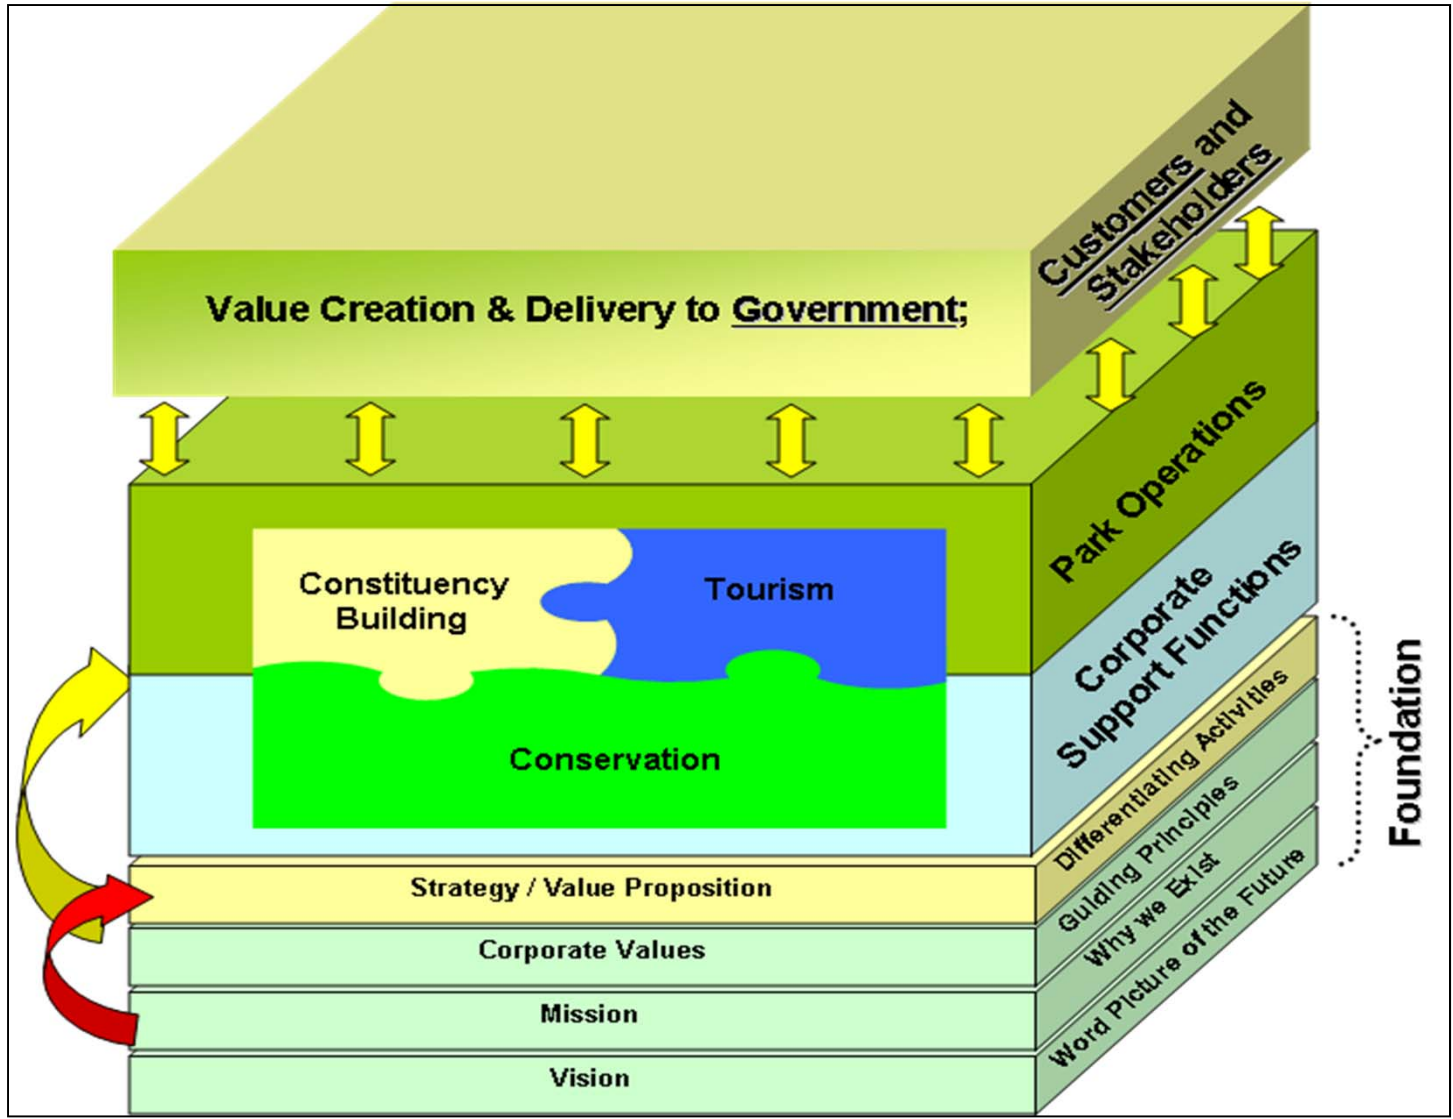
Value Creation & Delivery to Government;

Customers and Stakeholders

Park Operations

Constituency Building

Tourism

Conservation

Corporate Support Functions

Differentiating Activities

Guiding Principles

Why we Exist

Word Picture of the Future

Foundation

Strategy / Value Proposition

Corporate Values

Mission

Vision